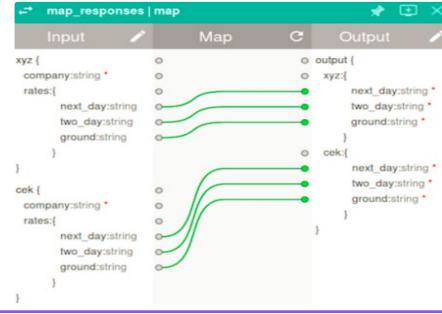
map_responses | map

Input

Map

Output

xyz {
company:string *
rates:{
next_day:string
two_day:string
ground:string
}
}
cek {
company:string *
rates:{
next_day:string
two_day:string
ground:string
}
}

output {
xyz:{
next_day:string *
two_day:string *
ground:string *
}
cek:{
next_day:string *
two_day:string *
ground:string *
}
}